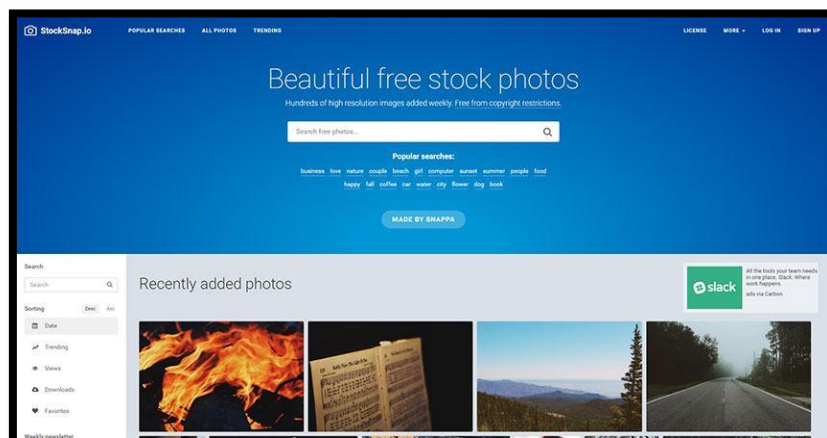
StockSnap.io POPULAR SEARCHES ALL PHOTOS TRENDING LICENSE MORE LOG IN SIGN UP

Beautiful free stock photos

Hundreds of high resolution images added weekly. Free from copyright restrictions.

Search free photos...

Popular searches:

business love nature couple beach girl computer sunset summer people food happy fall coffee car water city flower dog book

MADE BY SNAPPA

Search

Search

Sorting Desc Asc

Date

Trending

Views

Downloads

Favorites

Weekly newsletter

Recently added photos

slack

All the tools your team needs in one place. Slack: Where work happens.

ads via Carbon